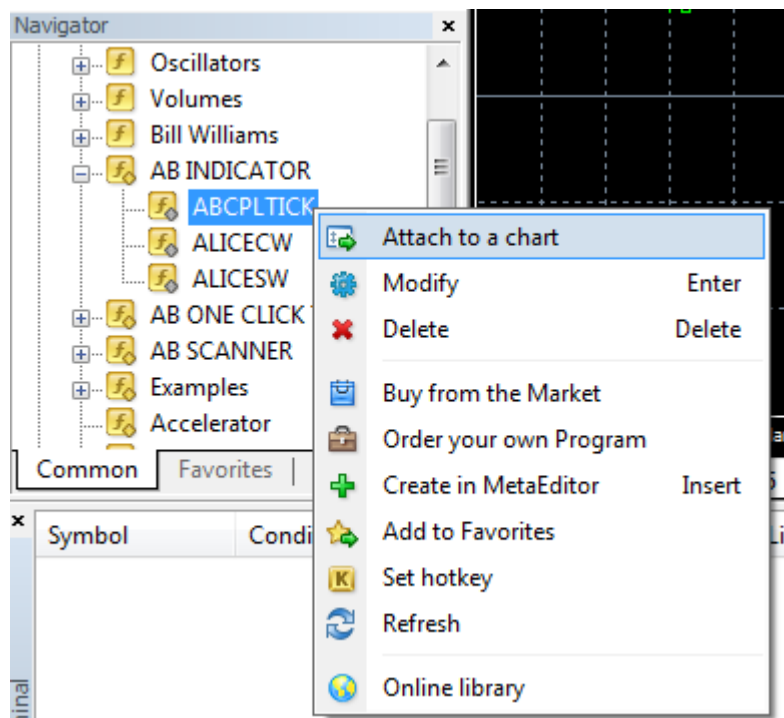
Navigator ×

Oscillators
Volumes
Bill Williams
AB INDICATOR
ABCPLTICK
ALICECW
ALICESW
AB ONE CLICK
AB SCANNER
Examples
Accelerator

Common | Favorites |

×
Symbol | Condi | Li

inal

Attach to a chart
Modify Enter
Delete Delete
Buy from the Market
Order your own Program
Create in MetaEditor Insert
Add to Favorites
Set hotkey
Refresh
Online library